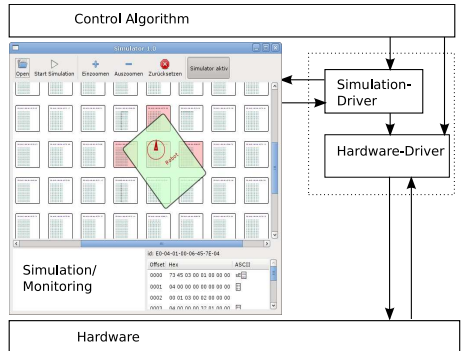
Control Algorithm

Simulator 1.0

Open Start Simulation Einzoomen Auszoomen Zurücksetzen Simulator aktiv

Robot

Simulation-Driver

Hardware-Driver

Simulation/ Monitoring

id: E0-04-01-00-06-4S-7E-04

| Offset | Hex | ASCII |
|---|---|---|
| 0000 | 73 45 03 00 01 00 00 00 | sE |
| 0001 | 04 00 00 00 00 00 00 00 | |
| 0002 | 00 01 03 00 02 00 00 00 | |
| 0003 | 04 00 00 00 00 37 01 00 00 | |

Hardware